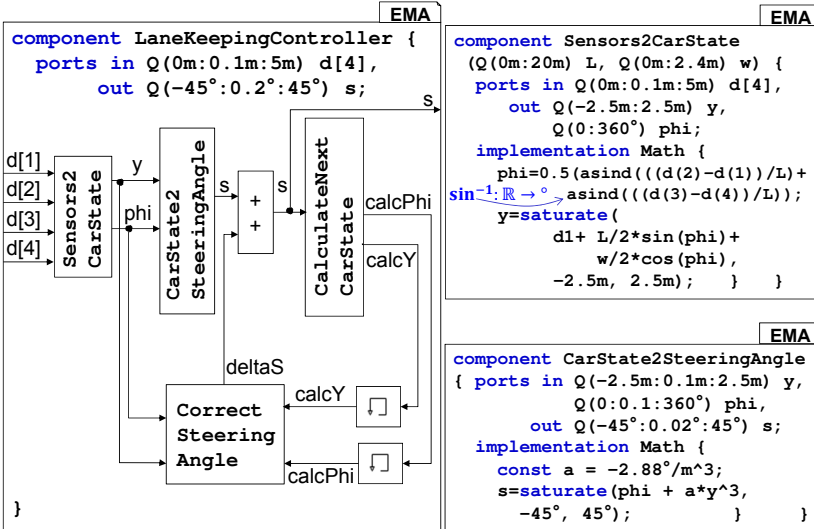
EMA

component LaneKeepingController {
ports in Q(0m:0.1m:5m) d[4],
out Q(-45°:0.2°:45°) s;

d[1]
d[2]
d[3]
d[4]

Sensors2 CarState

y
phi

CarState2 SteeringAngle

s

+
+

s

CalculateNext CarState

s

calcPhi
calcY

deltaS

Correct Steering Angle

calcY
calcPhi

}

EMA

component Sensors2CarState
(Q(0m:20m) L, Q(0m:2.4m) w) {
ports in Q(0m:0.1m:5m) d[4],
out Q(-2.5m:2.5m) y,
Q(0:360°) phi;
implementation Math {
phi=0.5(asind(((d(2)-d(1))/L)+
$\sin^{-1}: \mathbb{R} \rightarrow °$ asind(((d(3)-d(4))/L));
y=saturate(
d1+ L/2*sin(phi)+
w/2*cos(phi),
-2.5m, 2.5m); } }

EMA

component CarState2SteeringAngle
{ ports in Q(-2.5m:0.1m:2.5m) y,
Q(0:0.1:360°) phi,
out Q(-45°:0.02°:45°) s;
implementation Math {
const a = -2.88°/m^3;
s=saturate(phi + a*y^3,
-45°, 45°); } }